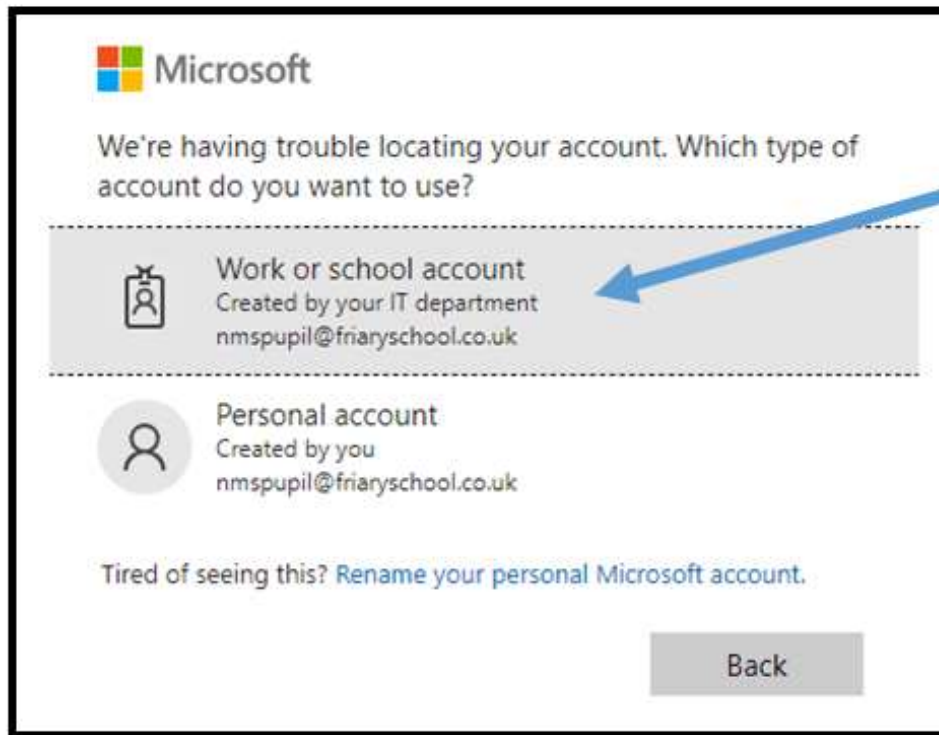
Microsoft

We're having trouble locating your account. Which type of account do you want to use?

Work or school account
Created by your IT department
nmspupil@friaryschool.co.uk

Personal account
Created by you
nmspupil@friaryschool.co.uk

Tired of seeing this? Rename your personal Microsoft account.

Back